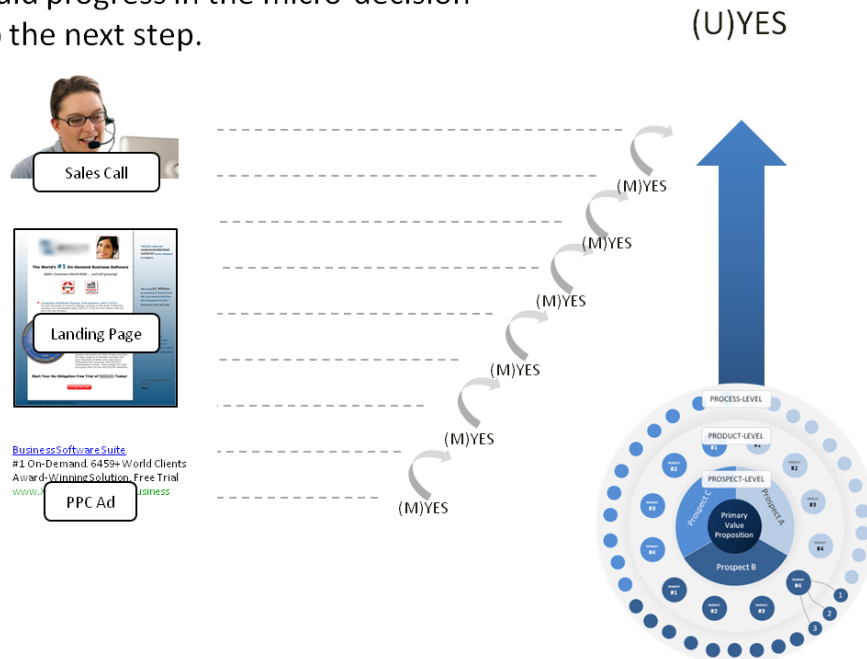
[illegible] progress in the micro-decision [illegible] the next step.

(U)YES

Sales Call

The World's #1 On-Demand Business Software

Landing Page

Start Your No-Obligation Free Trial of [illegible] Today!

BusinessSoftwareSuite
#1 On-Demand. 6459+ World Clients
Award-Winning Solution. Free Trial
www.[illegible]usiness

PPC Ad

(M)YES
(M)YES
(M)YES
(M)YES
(M)YES
(M)YES

PROCESS-LEVEL
PRODUCT-LEVEL
PROSPECT-LEVEL
Prospect C
Prospect A
Prospect B
Primary Value Proposition
#1
#2
#3
#4
#1
#2
#3
#4
1
2
3